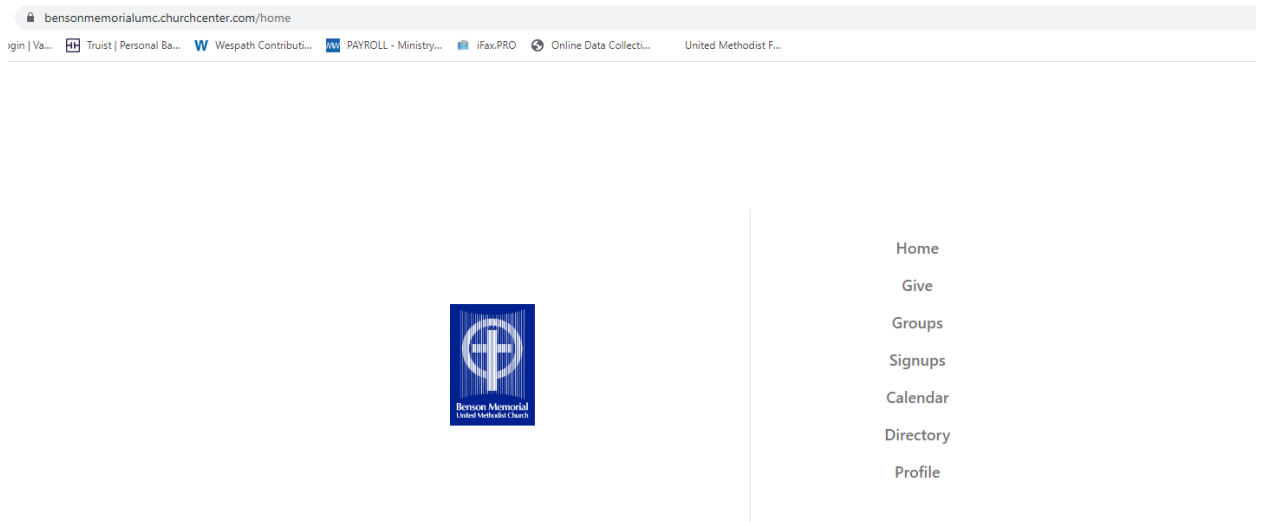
bensonmemorialumc.churchcenter.com/home

ogin | Va... Truist | Personal Ba... Wespath Contributi... PAYROLL - Ministry... iFax.PRO Online Data Collecti... United Methodist F...

Benson Memorial
United Methodist Church

Home

Give

Groups

Signups

Calendar

Directory

Profile